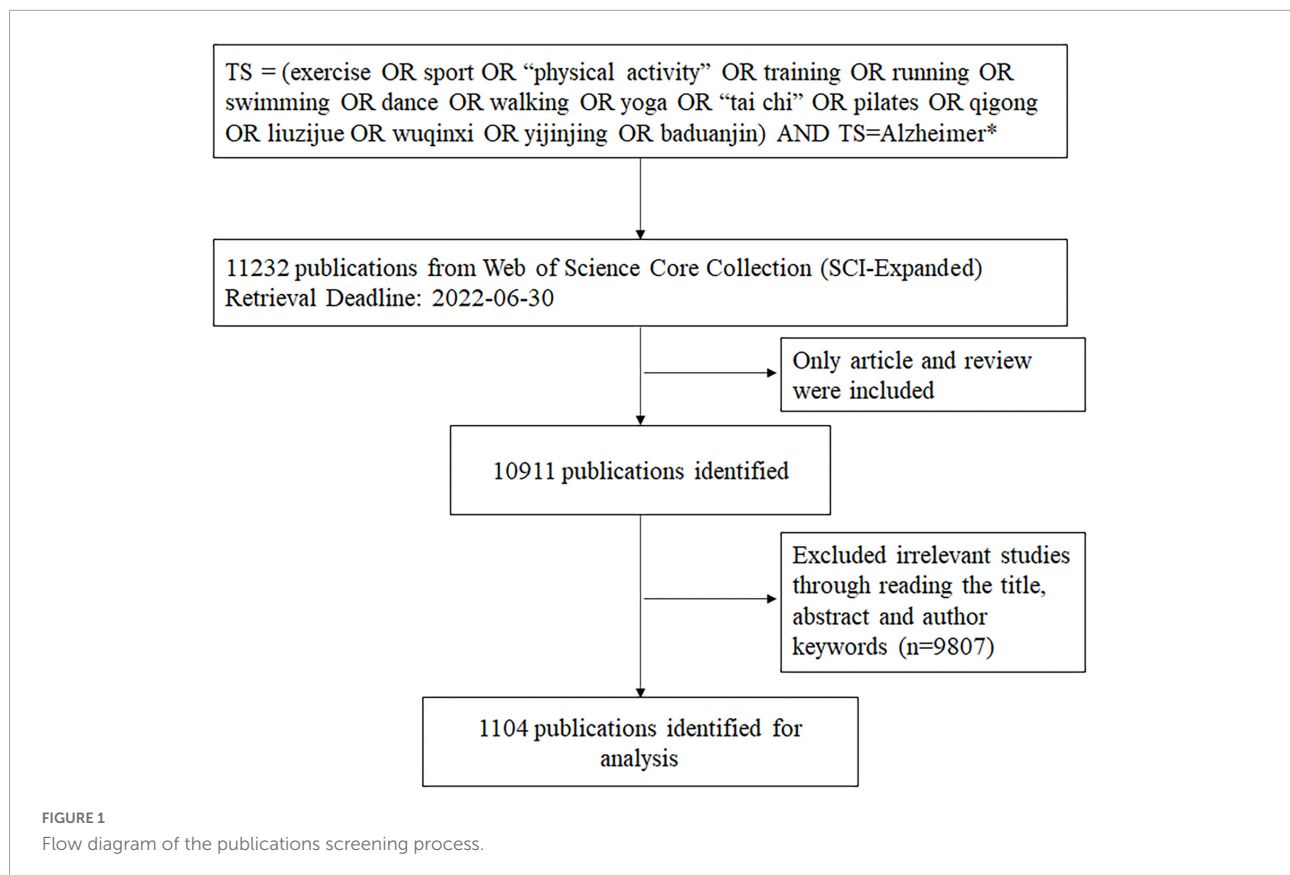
TS = (exercise OR sport OR “physical activity” OR training OR running OR swimming OR dance OR walking OR yoga OR “tai chi” OR pilates OR qigong OR liuzijue OR wuqinxi OR yijinjing OR baduanjin) AND TS=Alzheimer*

11232 publications from Web of Science Core Collection (SCI-Expanded)
Retrieval Deadline: 2022-06-30

Only article and review were included

10911 publications identified

Excluded irrelevant studies through reading the title, abstract and author keywords (n=9807)

1104 publications identified for analysis

FIGURE 1
Flow diagram of the publications screening process.